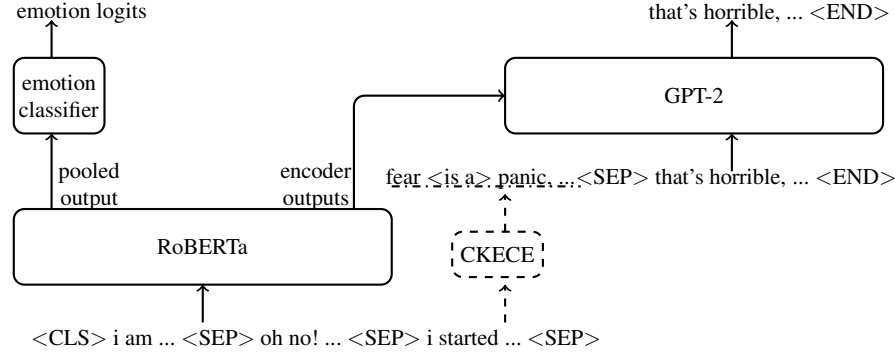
emotion logits

emotion classifier

pooled output

encoder outputs

RoBERTa

GPT-2

that's horrible, ... <END>

fear <is a> panic, ... <SEP> that's horrible, ... <END>

CKECE

<CLS> i am ... <SEP> oh no! ... <SEP> i started ... <SEP>